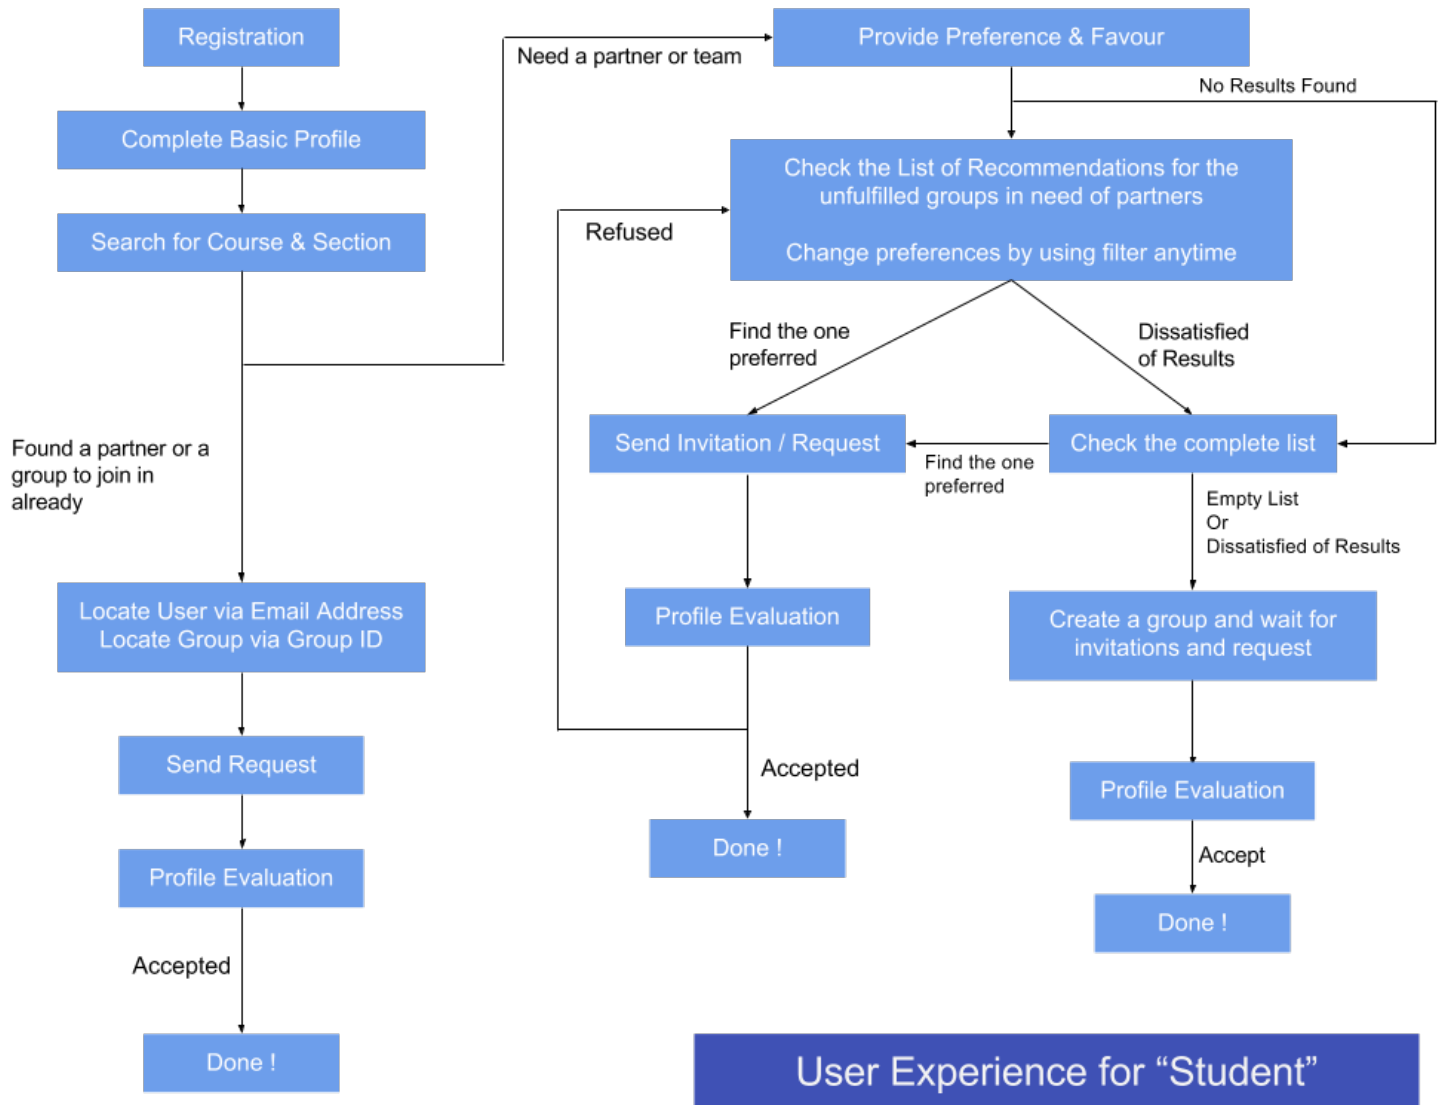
Registration

Complete Basic Profile

Search for Course & Section

Need a partner or team

Provide Preference & Favour

No Results Found

Check the List of Recommendations for the unfulfilled groups in need of partners

Change preferences by using filter anytime

Refused

Find the one preferred

Dissatisfied of Results

Found a partner or a group to join in already

Send Invitation / Request

Find the one preferred

Check the complete list

Empty List
Or
Dissatisfied of Results

Profile Evaluation

Create a group and wait for invitations and request

Locate User via Email Address
Locate Group via Group ID

Send Request

Accepted

Done !

Profile Evaluation

Profile Evaluation

Accept

Done !

Accepted

Done !

User Experience for “Student”